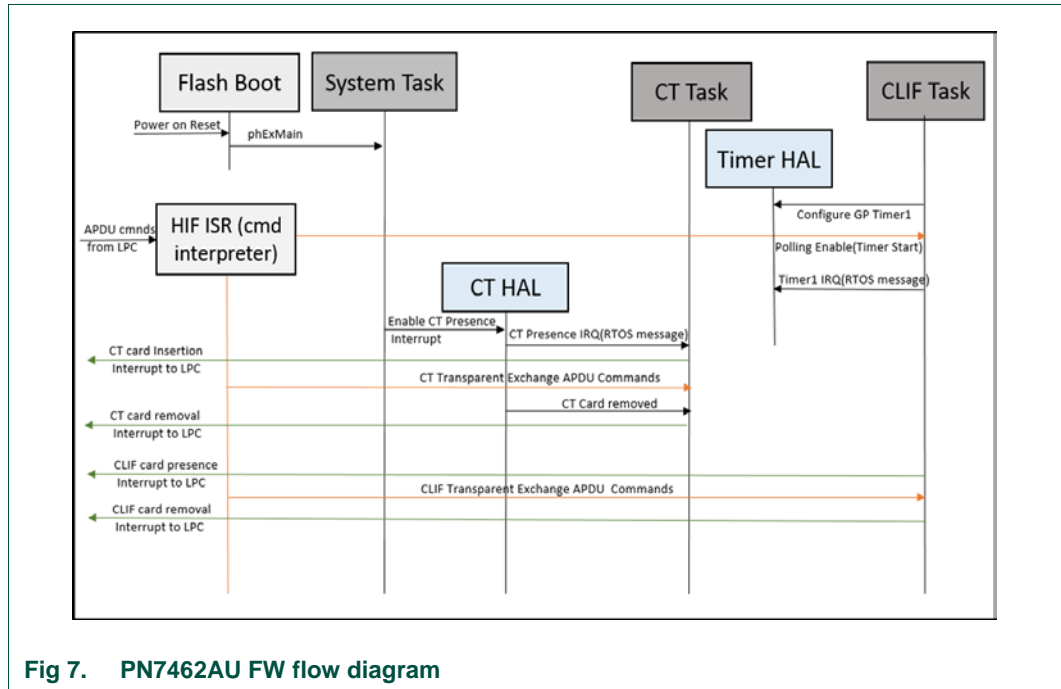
Flash Boot

System Task

CT Task

CLIF Task

Power on Reset

phExMain

Timer HAL

Configure GP Timer1

APDU cmnds from LPC

HIF ISR (cmd interpreter)

Polling Enable(Timer Start)

Timer1 IRQ(RTOS message)

CT HAL

Enable CT Presence Interrupt

CT Presence IRQ(RTOS message)

CT card Insertion Interrupt to LPC

CT Transparent Exchange APDU Commands

CT Card removed

CT card removal Interrupt to LPC

CLIF card presence Interrupt to LPC

CLIF Transparent Exchange APDU Commands

CLIF card removal Interrupt to LPC

Fig 7. PN7462AU FW flow diagram